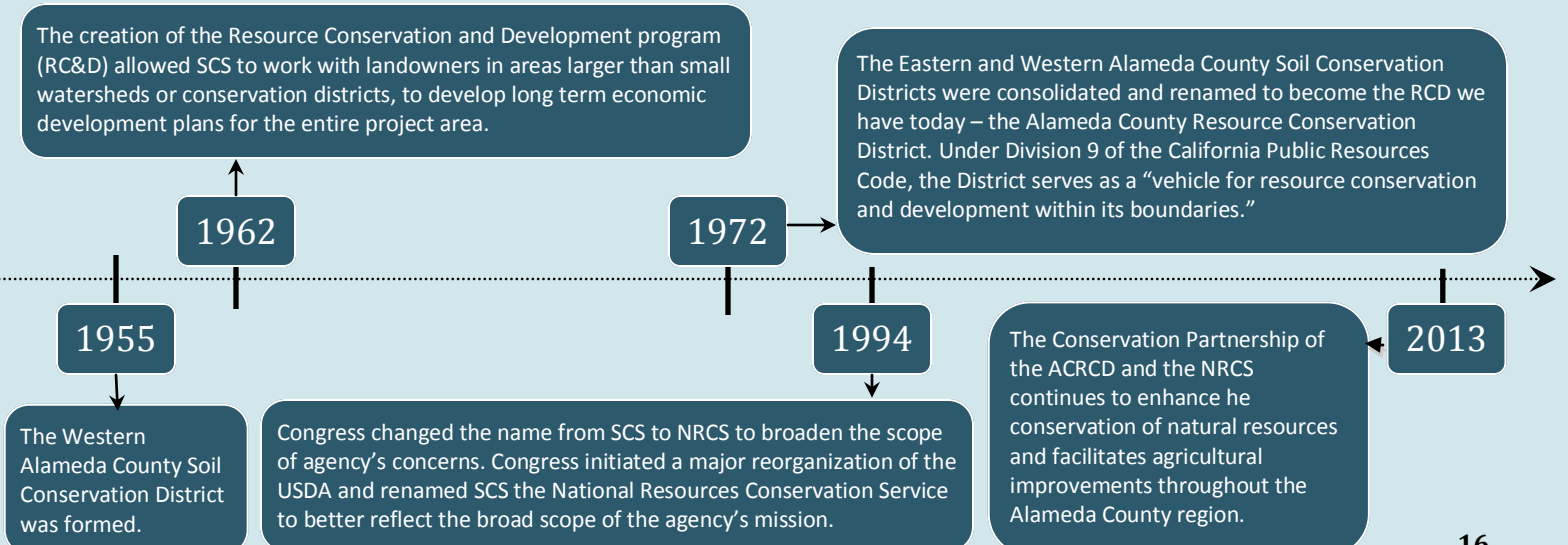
The creation of the Resource Conservation and Development program (RC&D) allowed SCS to work with landowners in areas larger than small watersheds or conservation districts, to develop long term economic development plans for the entire project area.

1962

1955

The Western Alameda County Soil Conservation District was formed.

1972

The Eastern and Western Alameda County Soil Conservation Districts were consolidated and renamed to become the RCD we have today – the Alameda County Resource Conservation District. Under Division 9 of the California Public Resources Code, the District serves as a "vehicle for resource conservation and development within its boundaries."

1994

Congress changed the name from SCS to NRCS to broaden the scope of agency's concerns. Congress initiated a major reorganization of the USDA and renamed SCS the National Resources Conservation Service to better reflect the broad scope of the agency's mission.

2013

The Conservation Partnership of the ACRCD and the NRCS continues to enhance he conservation of natural resources and facilitates agricultural improvements throughout the Alameda County region.

16